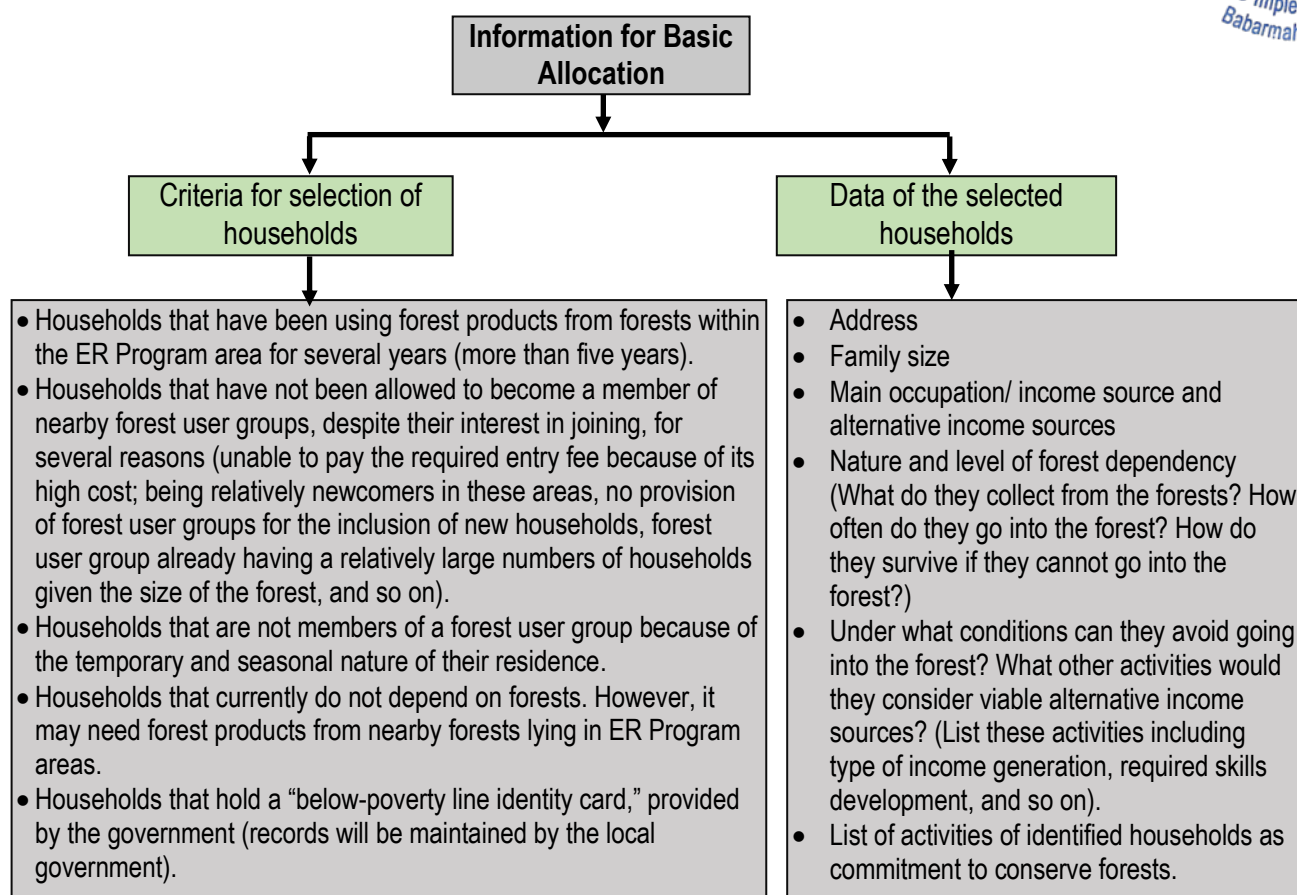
Information for Basic Allocation

Criteria for selection of households

Data of the selected households

- Households that have been using forest products from forests within the ER Program area for several years (more than five years).
- Households that have not been allowed to become a member of nearby forest user groups, despite their interest in joining, for several reasons (unable to pay the required entry fee because of its high cost; being relatively newcomers in these areas, no provision of forest user groups for the inclusion of new households, forest user group already having a relatively large numbers of households given the size of the forest, and so on).
- Households that are not members of a forest user group because of the temporary and seasonal nature of their residence.
- Households that currently do not depend on forests. However, it may need forest products from nearby forests lying in ER Program areas.
- Households that hold a "below-poverty line identity card," provided by the government (records will be maintained by the local government).

- Address
- Family size
- Main occupation/ income source and alternative income sources
- Nature and level of forest dependency (What do they collect from the forests? How often do they go into the forest? How do they survive if they cannot go into the forest?)
- Under what conditions can they avoid going into the forest? What other activities would they consider viable alternative income sources? (List these activities including type of income generation, required skills development, and so on).
- List of activities of identified households as commitment to conserve forests.

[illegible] Imple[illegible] Babarmal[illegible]